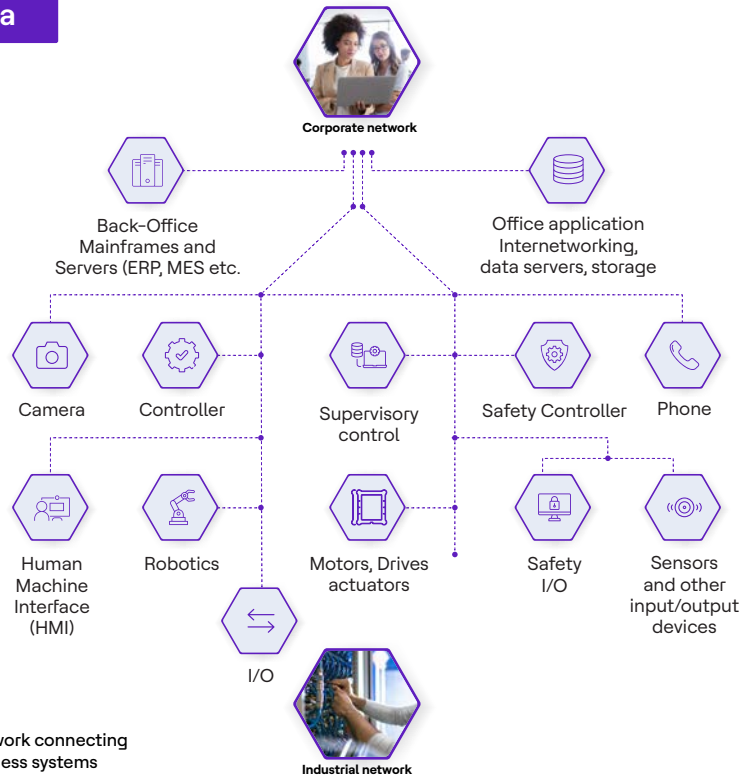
a

Corporate network

Back-Office Mainframes and Servers (ERP, MES etc.

Office application Internetworking, data servers, storage

Camera

Controller

Supervisory control

Safety Controller

Phone

Human Machine Interface (HMI)

Robotics

Motors, Drives actuators

Safety I/O

Sensors and other input/output devices

I/O

work connecting
ess systems

Industrial network